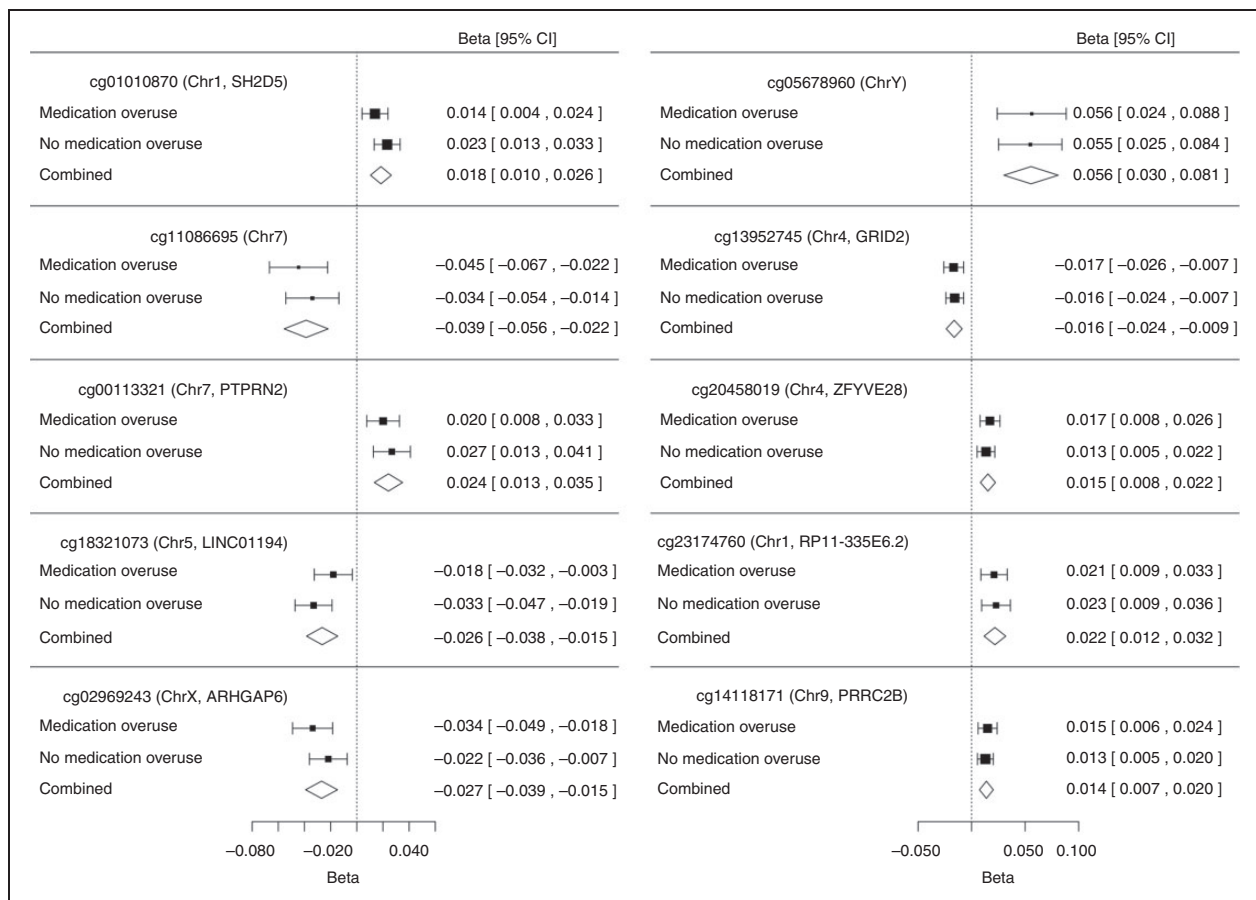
Beta [95% CI]

cg01010870 (Chr1, SH2D5)
Medication overuse 0.014 [ 0.004 , 0.024 ]
No medication overuse 0.023 [ 0.013 , 0.033 ]
Combined 0.018 [ 0.010 , 0.026 ]

cg11086695 (Chr7)
Medication overuse −0.045 [ −0.067 , −0.022 ]
No medication overuse −0.034 [ −0.054 , −0.014 ]
Combined −0.039 [ −0.056 , −0.022 ]

cg00113321 (Chr7, PTPRN2)
Medication overuse 0.020 [ 0.008 , 0.033 ]
No medication overuse 0.027 [ 0.013 , 0.041 ]
Combined 0.024 [ 0.013 , 0.035 ]

cg18321073 (Chr5, LINC01194)
Medication overuse −0.018 [ −0.032 , −0.003 ]
No medication overuse −0.033 [ −0.047 , −0.019 ]
Combined −0.026 [ −0.038 , −0.015 ]

cg02969243 (ChrX, ARHGAP6)
Medication overuse −0.034 [ −0.049 , −0.018 ]
No medication overuse −0.022 [ −0.036 , −0.007 ]
Combined −0.027 [ −0.039 , −0.015 ]

−0.080 −0.020 0.040
Beta

Beta [95% CI]

cg05678960 (ChrY)
Medication overuse 0.056 [ 0.024 , 0.088 ]
No medication overuse 0.055 [ 0.025 , 0.084 ]
Combined 0.056 [ 0.030 , 0.081 ]

cg13952745 (Chr4, GRID2)
Medication overuse −0.017 [ −0.026 , −0.007 ]
No medication overuse −0.016 [ −0.024 , −0.007 ]
Combined −0.016 [ −0.024 , −0.009 ]

cg20458019 (Chr4, ZFYVE28)
Medication overuse 0.017 [ 0.008 , 0.026 ]
No medication overuse 0.013 [ 0.005 , 0.022 ]
Combined 0.015 [ 0.008 , 0.022 ]

cg23174760 (Chr1, RP11-335E6.2)
Medication overuse 0.021 [ 0.009 , 0.033 ]
No medication overuse 0.023 [ 0.009 , 0.036 ]
Combined 0.022 [ 0.012 , 0.032 ]

cg14118171 (Chr9, PRRC2B)
Medication overuse 0.015 [ 0.006 , 0.024 ]
No medication overuse 0.013 [ 0.005 , 0.020 ]
Combined 0.014 [ 0.007 , 0.020 ]

−0.050 0.050 0.100
Beta